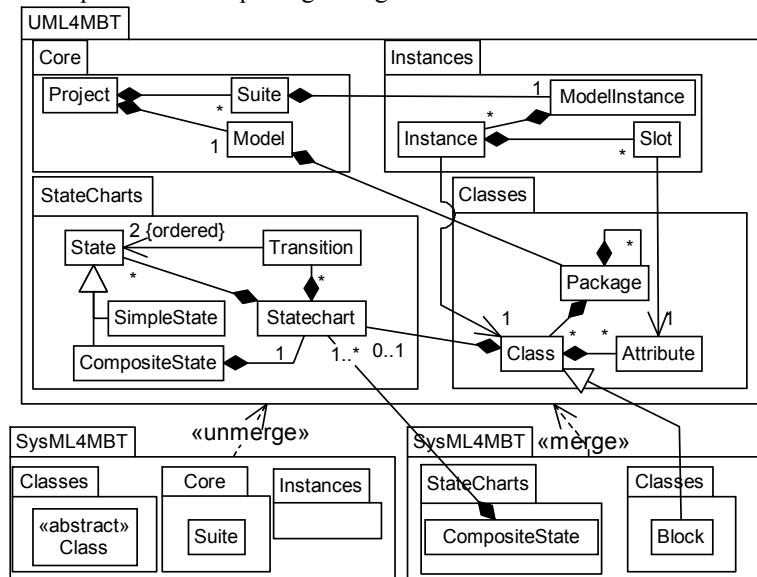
UML4MBT

Core

Project

Suite

*

1

Model

Instances

1

ModelInstance

*

Instance

Slot

*

StateCharts

2 {ordered}

State

Transition

*

*

SimpleState

Statechart

CompositeState

1

1..*

0..1

Classes

*

Package

1

*

*

1

Class

Attribute

SysML4MBT

«unmerge»

Classes

«abstract» Class

Core

Suite

Instances

SysML4MBT

«merge»

StateCharts

CompositeState

Classes

Block